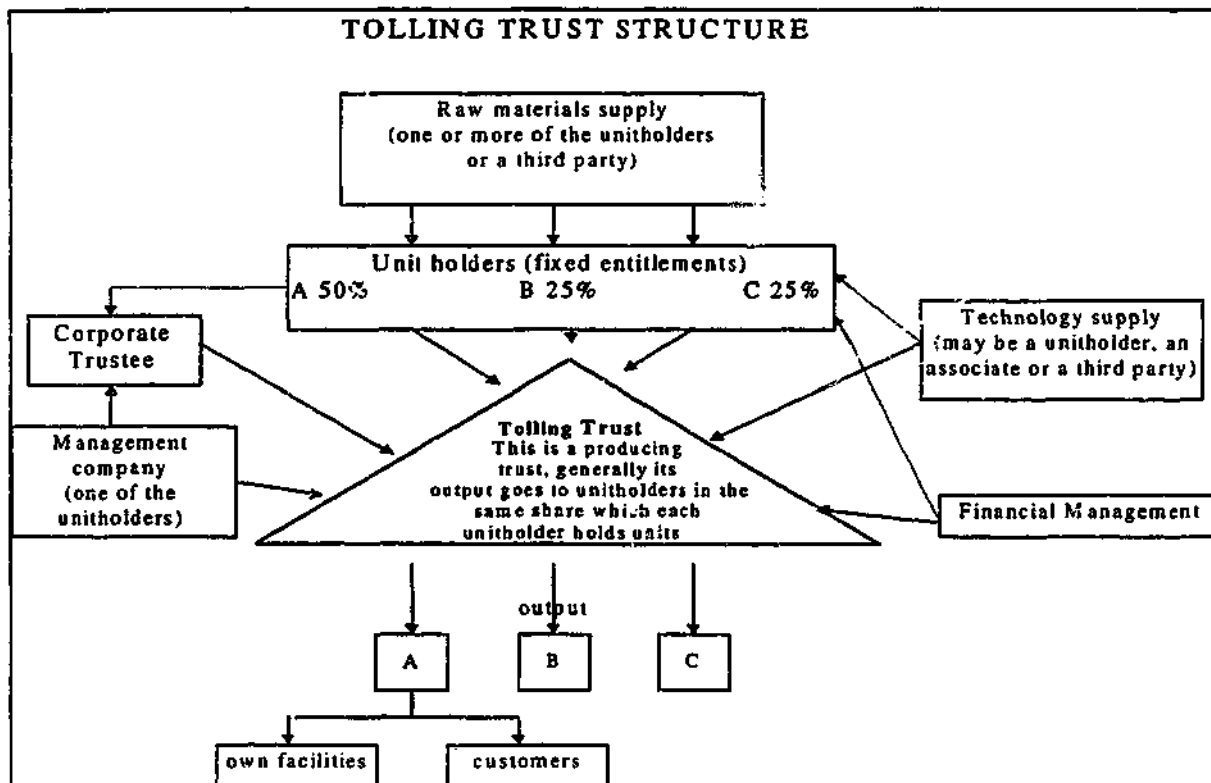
TOLLING TRUST STRUCTURE

Raw materials supply (one or more of the unitholders or a third party)

Unit holders (fixed entitlements)
A 50% B 25% C 25%

Corporate Trustee

Technology supply (may be a unitholder, an associate or a third party)

Management company (one of the unitholders)

Tolling Trust
This is a producing trust, generally its output goes to unitholders in the same share which each unitholder holds units

Financial Management

output

A

B

C

own facilities

customers